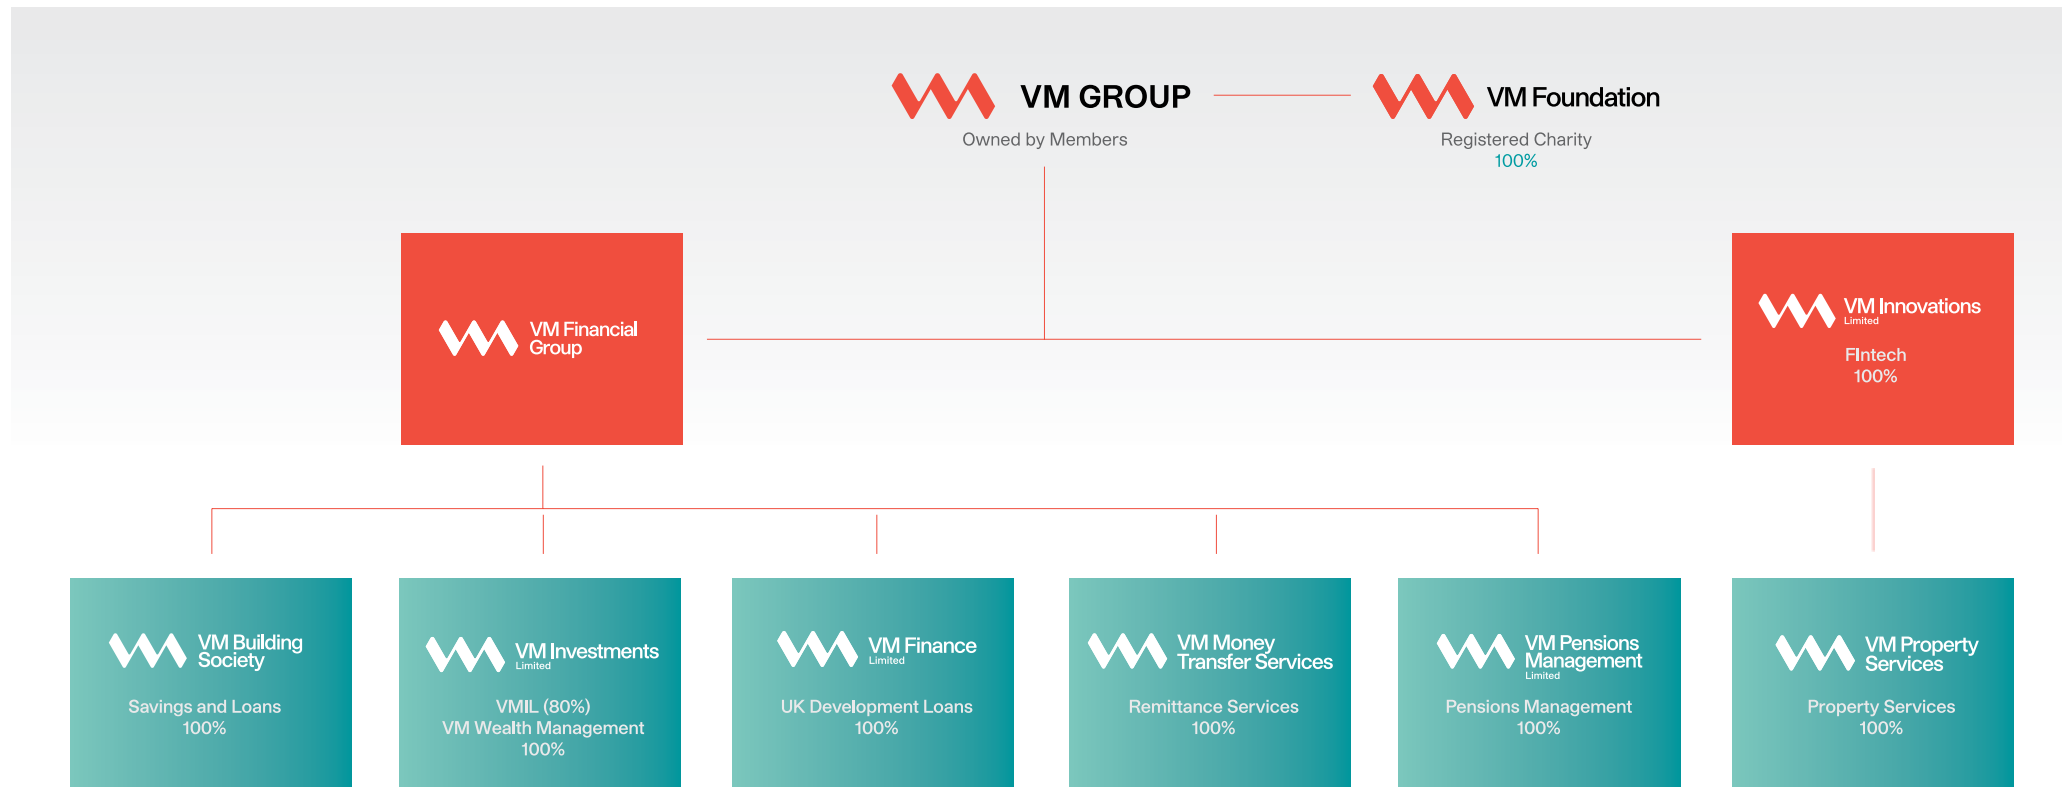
VM GROUP
Owned by Members

VM Foundation
Registered Charity
100%

VM Financial Group

VM Innovations Limited
FIntech
100%

VM Building Society
Savings and Loans
100%

VM Investments Limited
VMIL (80%)
VM Wealth Management
100%

VM Finance Limited
UK Development Loans
100%

VM Money Transfer Services
Remittance Services
100%

VM Pensions Management Limited
Pensions Management
100%

VM Property Services
Property Services
100%